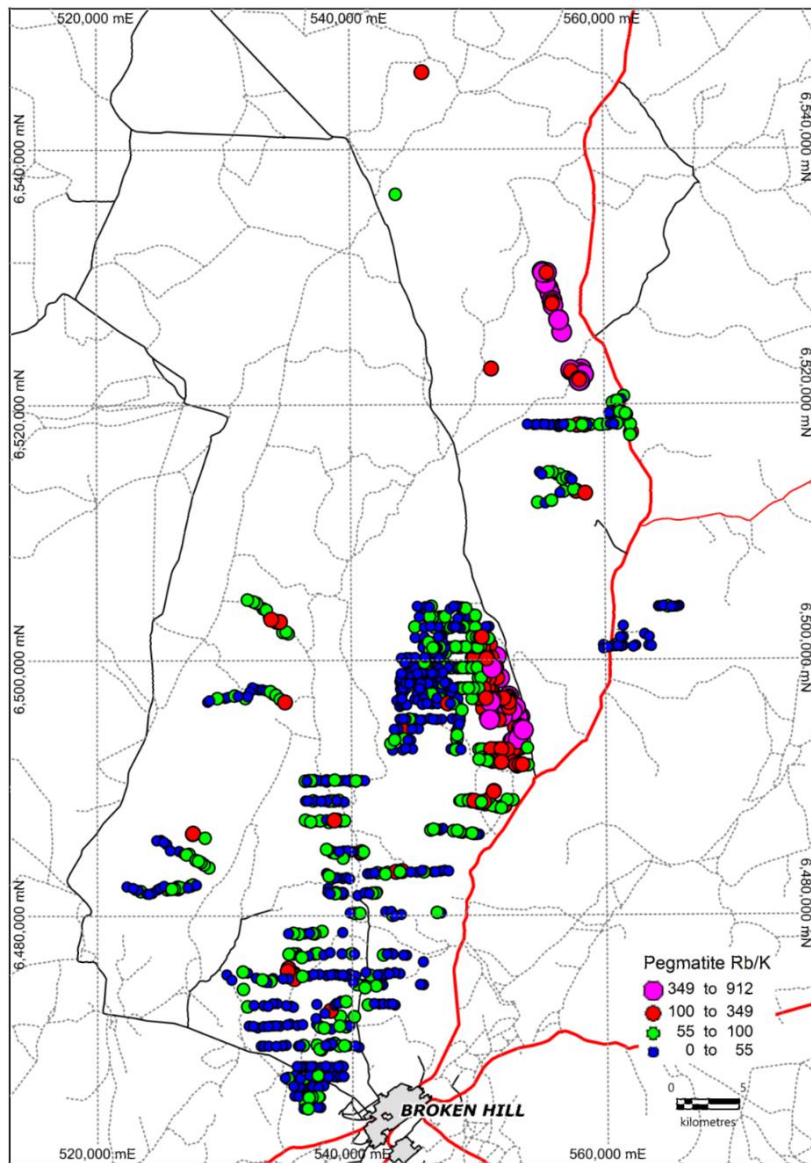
520,000 mE
540,000 mE
560,000 mE

6,540,000 mN
6,520,000 mN
6,500,000 mN
6,480,000 mN

6,540,000 mN
6,520,000 mN
6,500,000 mN
6,480,000 mN

Pegmatite Rb/K
349 to 912
100 to 349
55 to 100
0 to 55

0
5
kilometres

BROKEN HILL

520,000 mE
540,000 mE
560,000 mE